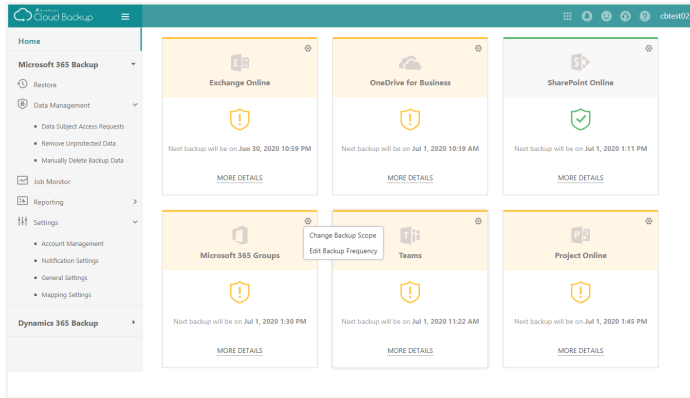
Cloud Backup

cbtest02

Home

Microsoft 365 Backup

Restore

Data Management

Data Subject Access Requests

Remove Unprotected Data

Manually Delete Backup Data

Job Monitor

Reporting

Settings

Account Management

Notification Settings

General Settings

Mapping Settings

Dynamics 365 Backup

Exchange Online

Next backup will be on **Jun 30, 2020 10:59 PM**

MORE DETAILS

OneDrive for Business

Next backup will be on **Jul 1, 2020 10:19 AM**

MORE DETAILS

SharePoint Online

Next backup will be on **Jul 1, 2020 1:11 PM**

MORE DETAILS

Microsoft 365 Groups

Change Backup Scope

Edit Backup Frequency

Next backup will be on **Jul 1, 2020 1:30 PM**

MORE DETAILS

Teams

Next backup will be on **Jul 1, 2020 11:22 AM**

MORE DETAILS

Project Online

Next backup will be on **Jul 1, 2020 1:45 PM**

MORE DETAILS